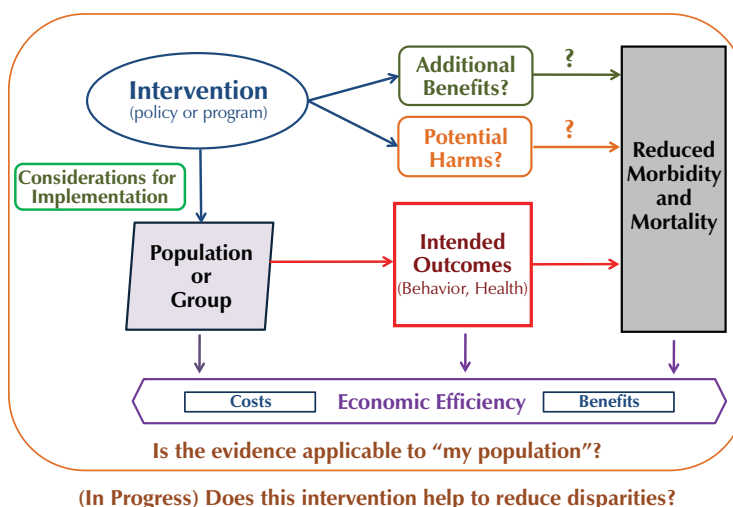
Intervention
(policy or program)

Additional Benefits?

?

Potential Harms?

?

Reduced Morbidity and Mortality

Considerations for Implementation

Population or Group

Intended Outcomes
(Behavior, Health)

Costs

Economic Efficiency

Benefits

Is the evidence applicable to “my population”?

(In Progress) Does this intervention help to reduce disparities?